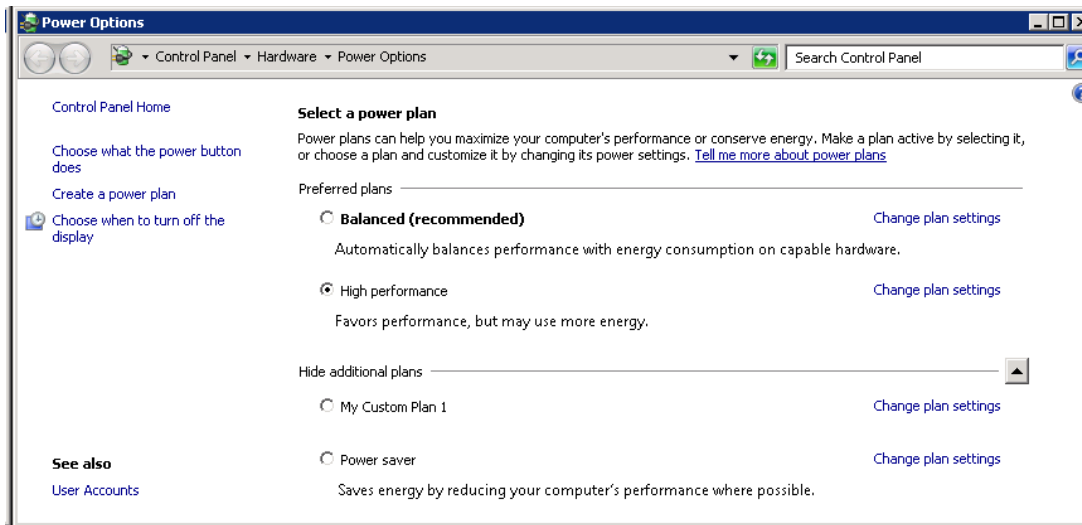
Power Options

Control Panel ▸ Hardware ▸ Power Options

Search Control Panel

Control Panel Home

Choose what the power button does

Create a power plan

Choose when to turn off the display

See also

User Accounts

Select a power plan

Power plans can help you maximize your computer's performance or conserve energy. Make a plan active by selecting it, or choose a plan and customize it by changing its power settings. Tell me more about power plans

Preferred plans

Balanced (recommended)

Change plan settings

Automatically balances performance with energy consumption on capable hardware.

High performance

Change plan settings

Favors performance, but may use more energy.

Hide additional plans

My Custom Plan 1

Change plan settings

Power saver

Change plan settings

Saves energy by reducing your computer's performance where possible.